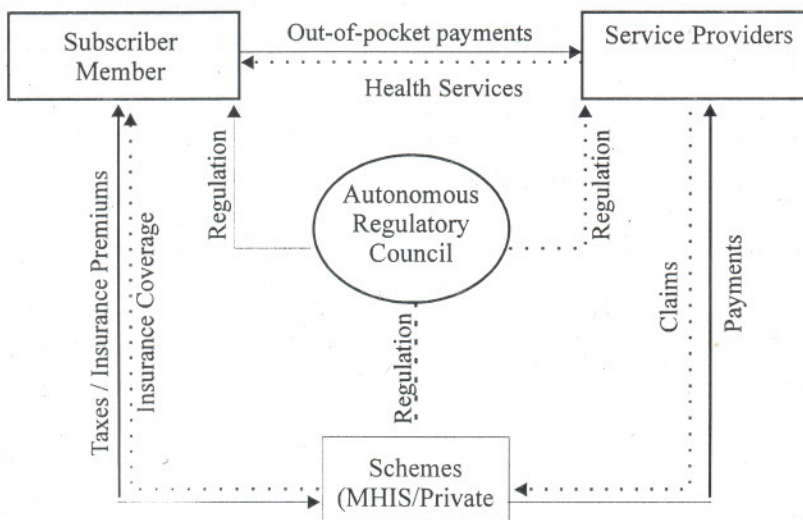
Subscriber Member

Out-of-pocket payments

Service Providers

Health Services

Taxes / Insurance Premiums

Insurance Coverage

Regulation

Autonomous Regulatory Council

Regulation

Claims

Payments

Regulation

Schemes (MHIS/Private